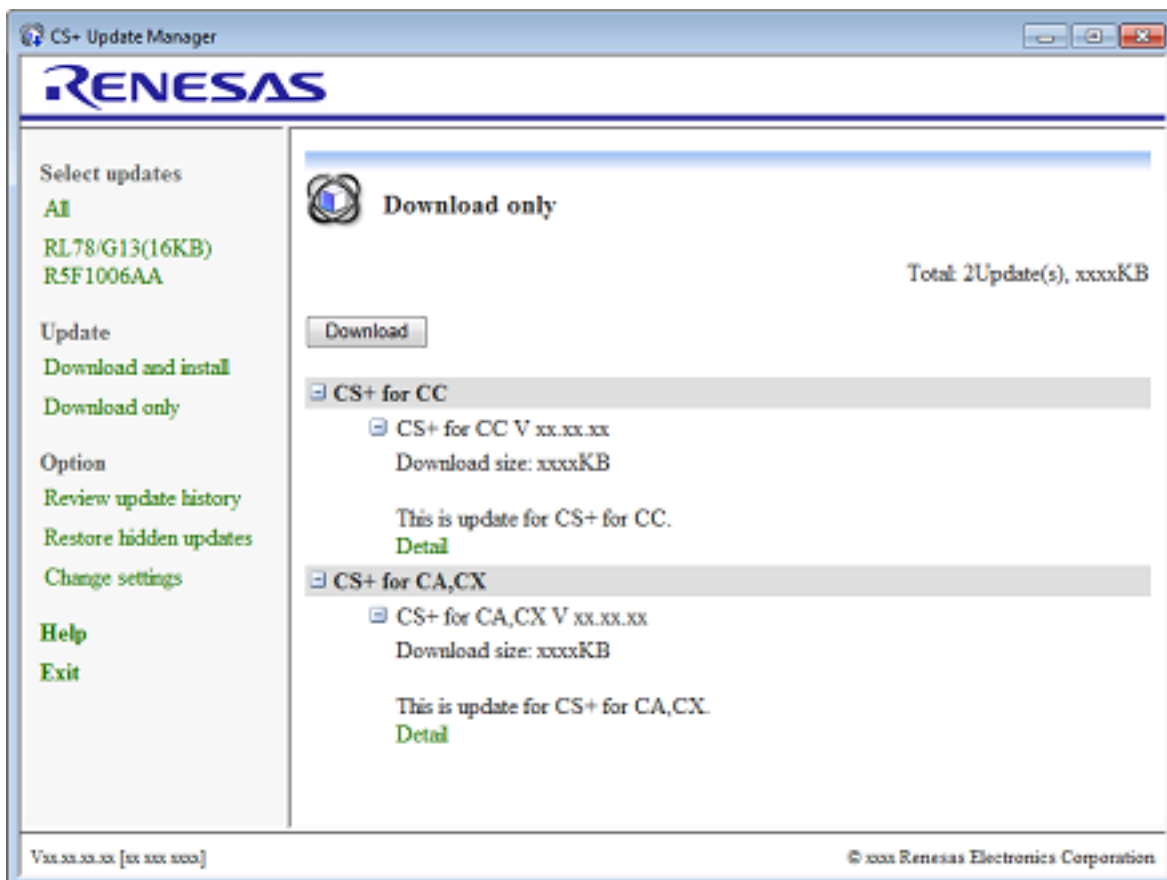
CS+ Update Manager

RENESAS

Select updates
All
RL78/G13(16KB) R5F1006AA

Update
Download and install
Download only

Option
Review update history
Restore hidden updates
Change settings

Help
Exit

Download only

Total: 2Update(s), xxxxKB

Download

⊟ CS+ for CC
⊟ CS+ for CC V xx.xx.xx
Download size: xxxxKB

This is update for CS+ for CC.
Detail

⊟ CS+ for CA,CX
⊟ CS+ for CA,CX V xx.xx.xx
Download size: xxxxKB

This is update for CS+ for CA,CX.
Detail

Vxx.xx.xx.xx [xx xxx xxxx]

© xxxx Renesas Electronics Corporation